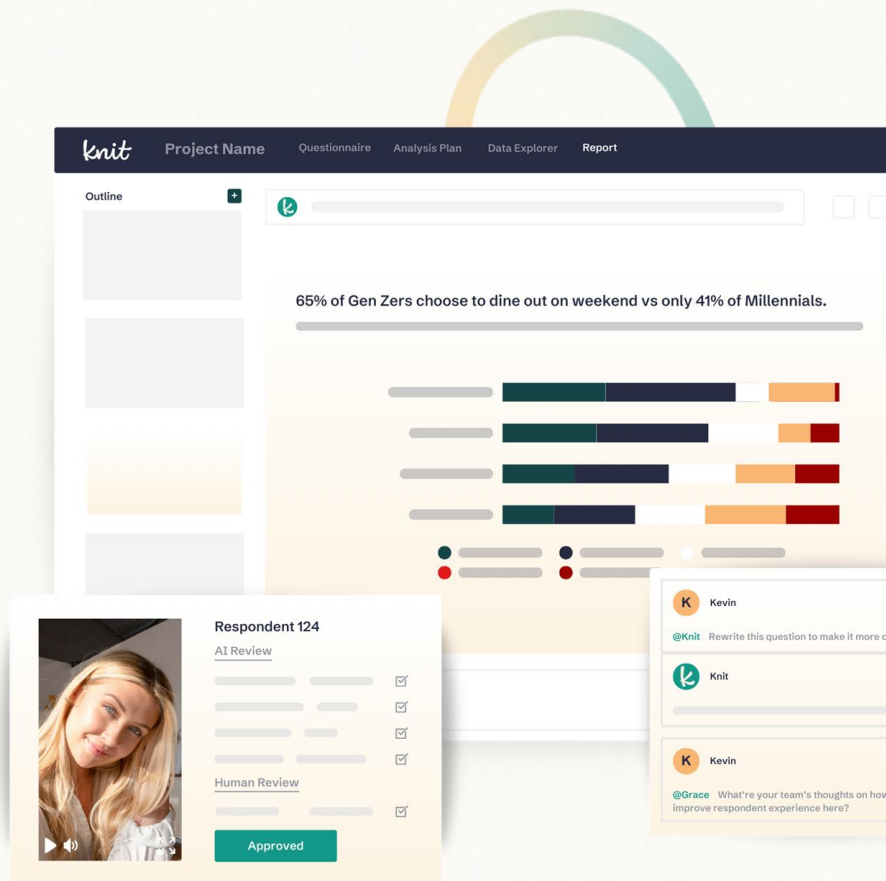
knit Project Name Questionnaire Analysis Plan Data Explorer Report

Outline +

65% of Gen Zers choose to dine out on weekend vs only 41% of Millennials.

Respondent 124

AI Review

Human Review

Approved

K Kevin

@Knit Rewrite this question to make it more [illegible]

Knit

K Kevin

@Grace What're your team's thoughts on how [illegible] improve respondent experience here?